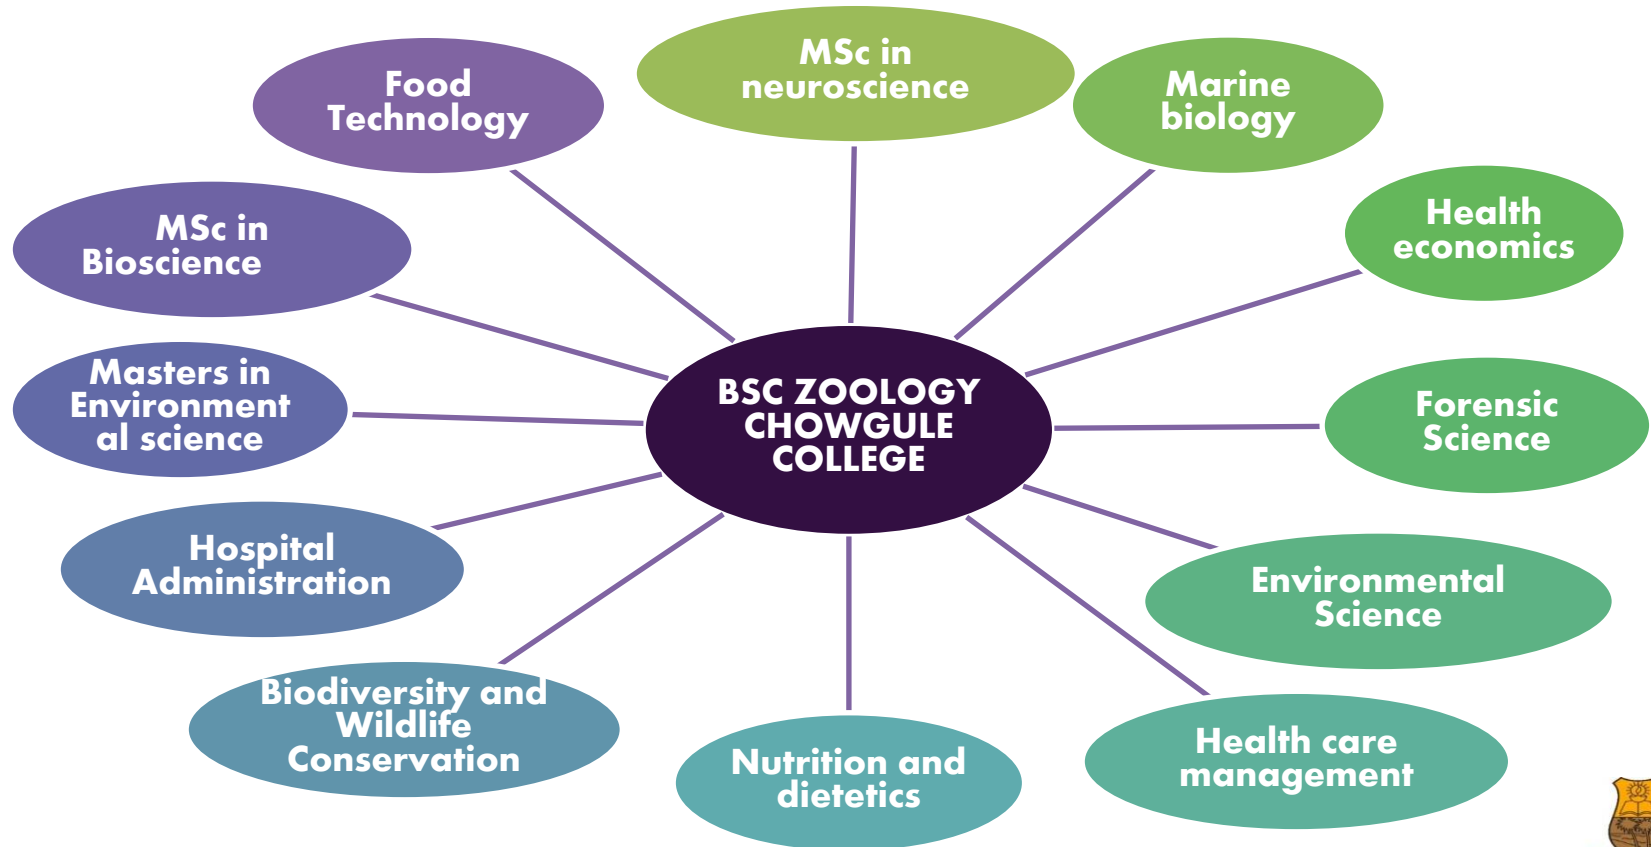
BSC ZOOLOGY CHOWGULE COLLEGE

MSc in neuroscience

Marine biology

Health economics

Forensic Science

Environmental Science

Health care management

Nutrition and dietetics

Biodiversity and Wildlife Conservation

Hospital Administration

Masters in Environment al science

MSc in Bioscience

Food Technology